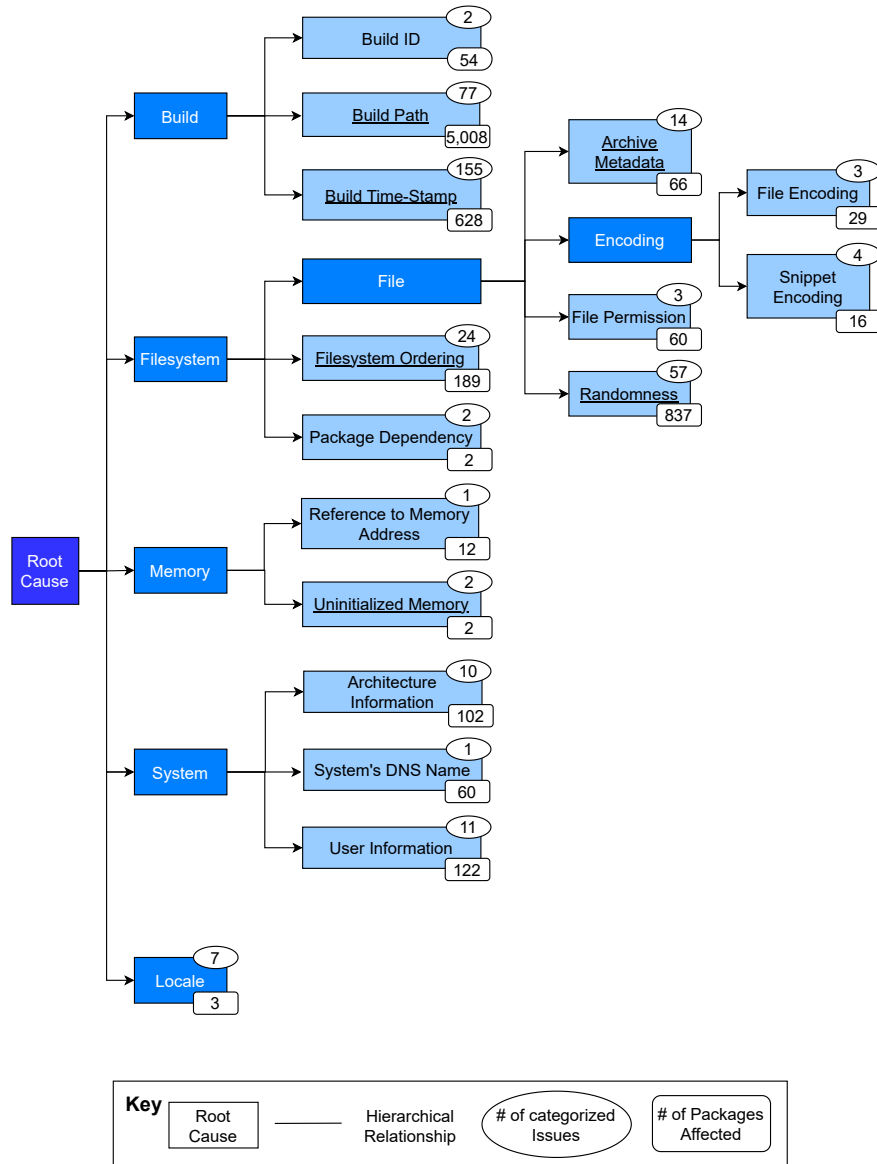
Root Cause

Build
Build ID 2 54
Build Path 77 5,008
Build Time-Stamp 155 628

Filesystem
File
Archive Metadata 14 66
Encoding
File Encoding 3 29
Snippet Encoding 4 16
File Permission 3 60
Randomness 57 837
Filesystem Ordering 24 189
Package Dependency 2 2

Memory
Reference to Memory Address 1 12
Uninitialized Memory 2 2

System
Architecture Information 10 102
System's DNS Name 1 60
User Information 11 122

Locale 7 3

Key
Root Cause
Hierarchical Relationship
# of categorized Issues
# of Packages Affected